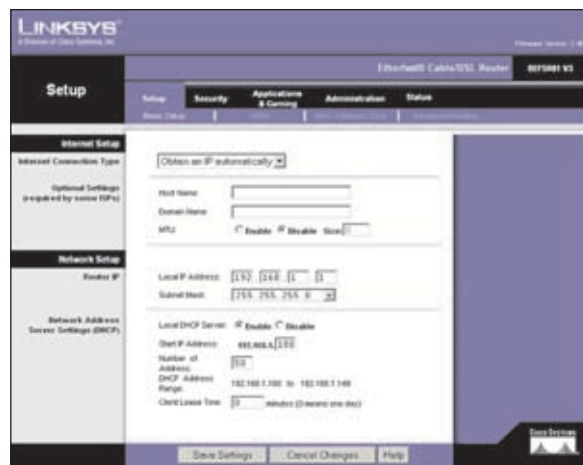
LINKSYS
A Division of Cisco Systems, Inc.

Firmware Version: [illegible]

Setup

EtherFast® Cable/DSL Router BEFSR41 V3

Setup | Security | Applications & Gaming | Administration | Status

Basic Setup | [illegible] | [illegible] | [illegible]

Internet Setup
Internet Connection Type
Obtain an IP automatically

Optional Settings (required by some ISPs)
Host Name:
Domain Name:
MTU: Enable Disable Size: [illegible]

Network Setup
Router IP
Local IP Address: 192 . 168 . 1 . 1
Subnet Mask: 255.255.255.0

Network Address Server Settings (DHCP)
Local DHCP Server: Enable Disable
Start IP Address: 192.168.1. 100
Number of Address: 50
DHCP Address Range: 192.168.1.100 to 192.168.1.149
Client Lease Time: 0 minutes (0 means one day)

Save Settings | Cancel Changes | Help

CISCO SYSTEMS